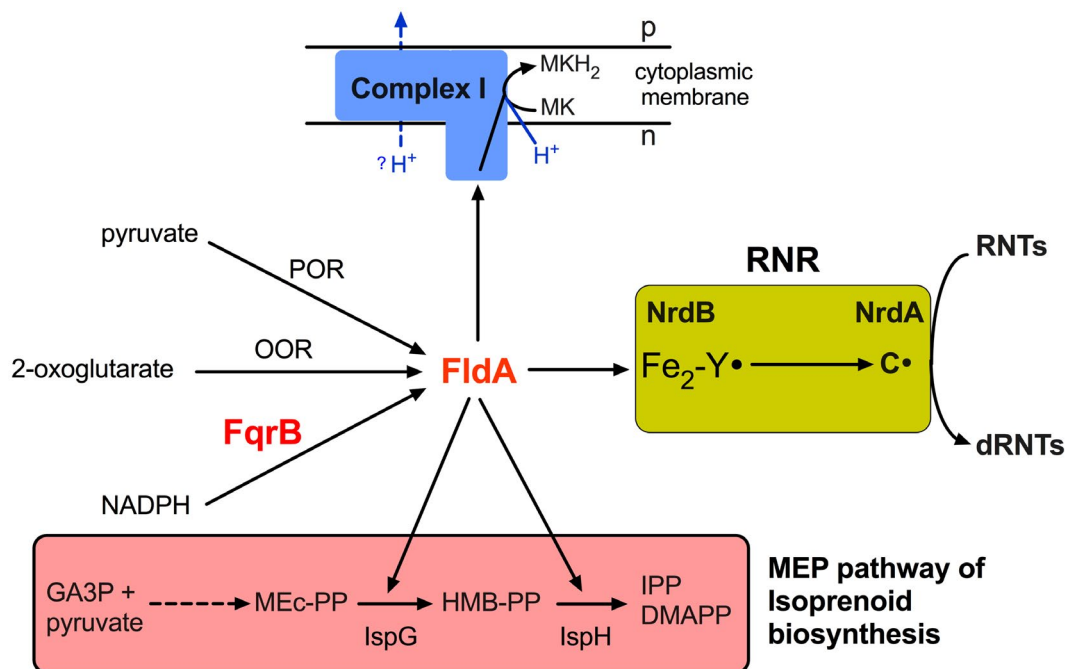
p
Complex I
$MKH_2$
cytoplasmic membrane
MK
n
? $H^+$
$H^+$

pyruvate
POR
2-oxoglutarate
OOR
FqrB
NADPH
FldA

RNR
NrdB
NrdA
$Fe_2$-Y•
C•
RNTs
dRNTs

GA3P + pyruvate
MEc-PP
IspG
HMB-PP
IspH
IPP
DMAPP
MEP pathway of Isoprenoid biosynthesis